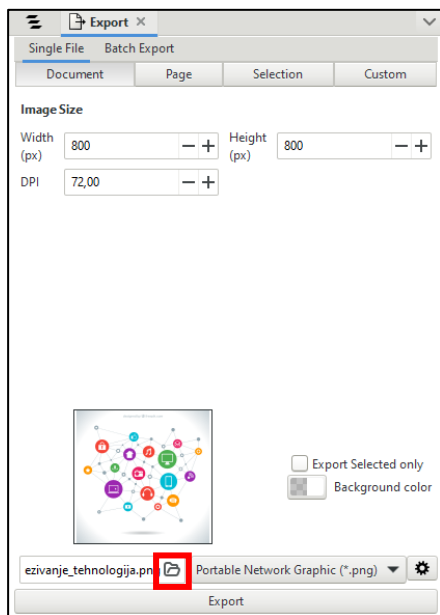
Export ×

Single File Batch Export

| Document | Page | Selection | Custom |
|---|---|---|---|

Image Size

Width (px) 800 − +
Height (px) 800 − +
DPI 72,00 − +

Export Selected only
Background color

ezivanje_tehnologija.pn
Portable Network Graphic (*.png)

Export